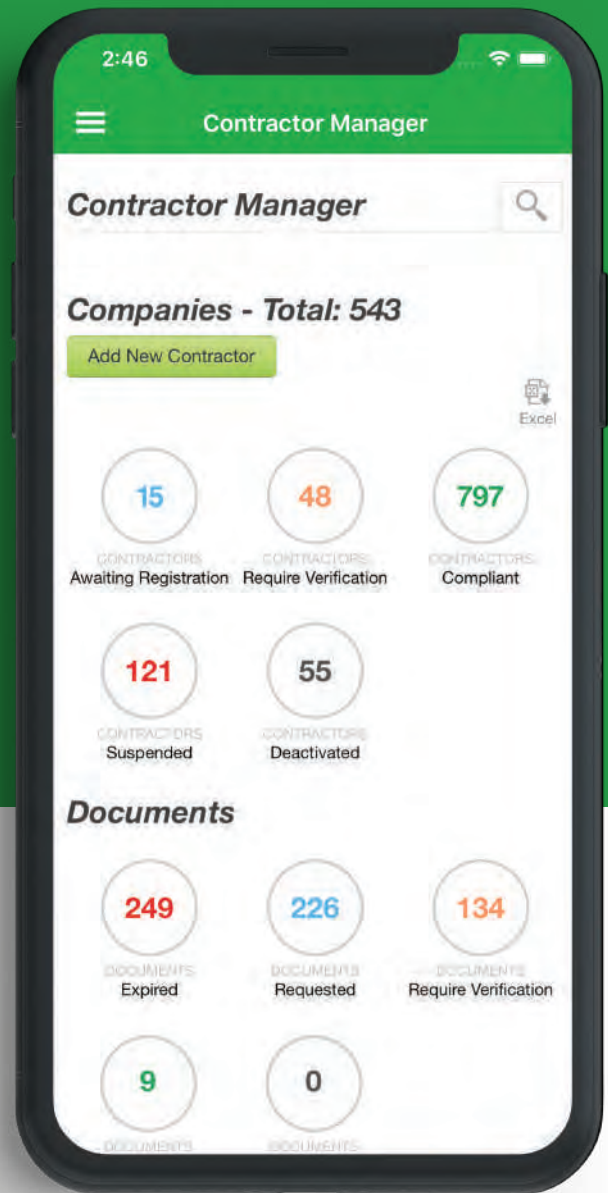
2:46

Contractor Manager

Contractor Manager

Companies - Total: 543

Add New Contractor

Excel

15
CONTRACTORS
Awaiting Registration

48
CONTRACTORS
Require Verification

797
CONTRACTORS
Compliant

121
CONTRACTORS
Suspended

55
CONTRACTORS
Deactivated

Documents

249
DOCUMENTS
Expired

226
DOCUMENTS
Requested

134
DOCUMENTS
Require Verification

9
DOCUMENTS

0
DOCUMENTS